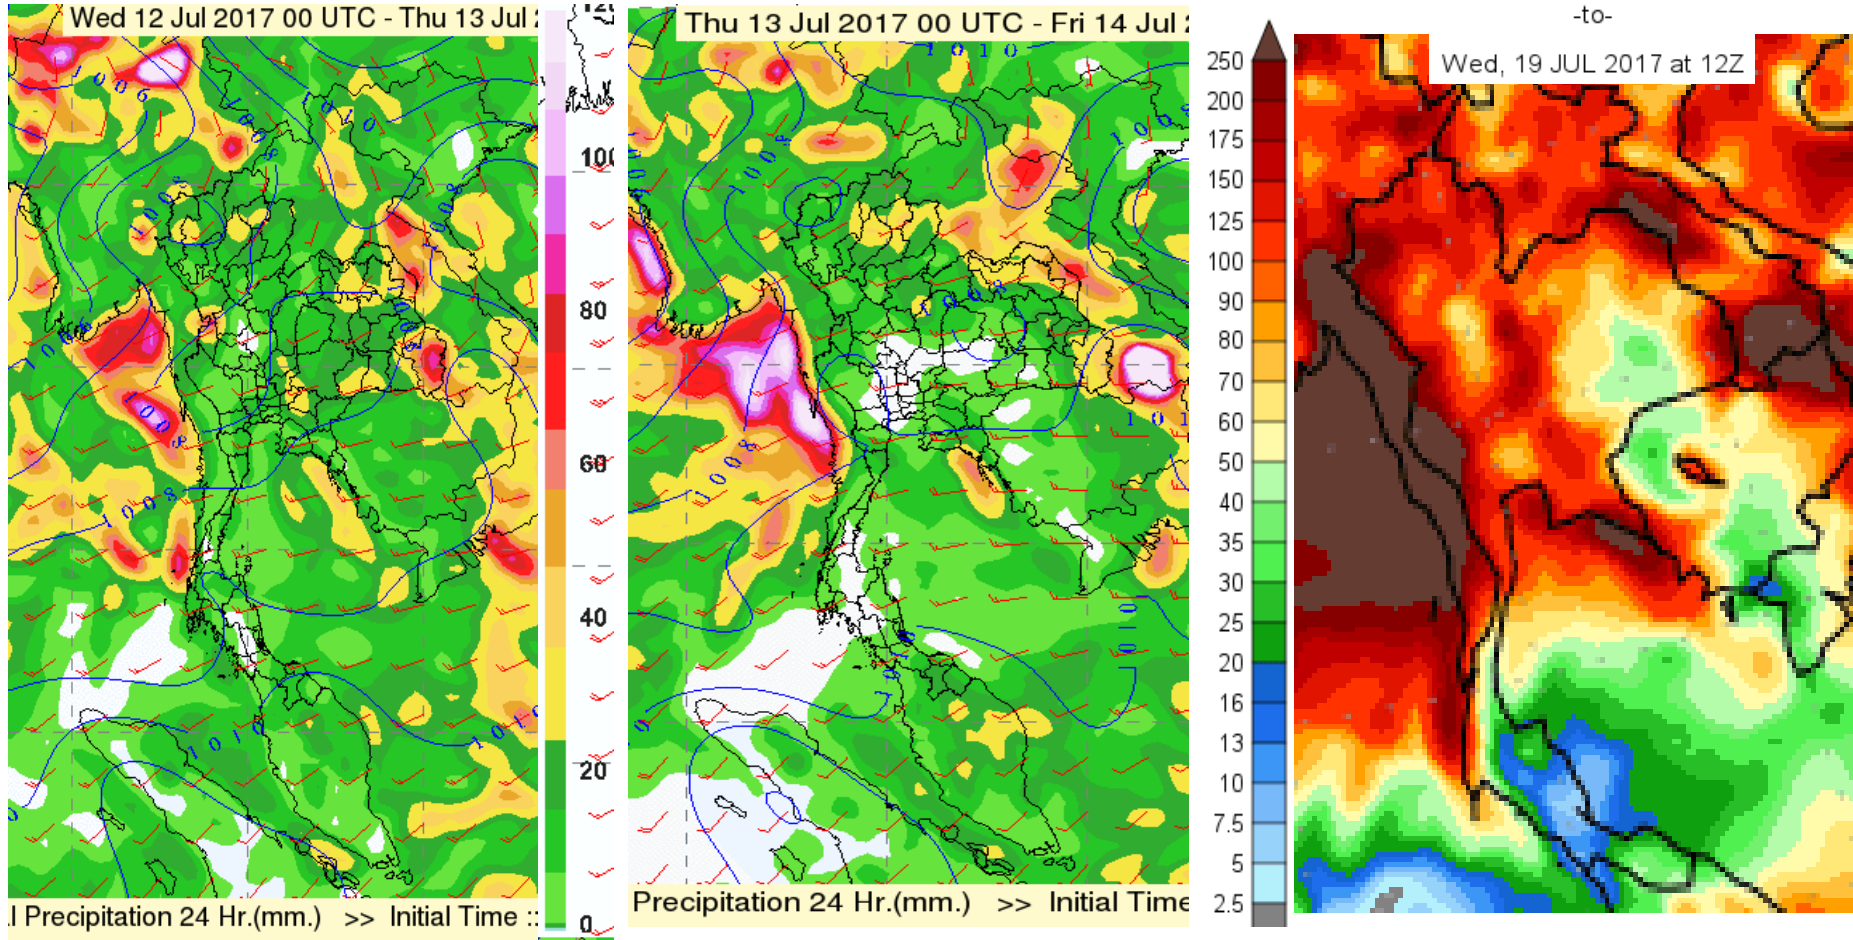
Wed 12 Jul 2017 00 UTC - Thu 13 Jul

1006
1008
1008
1008
1008
1010
1010

l Precipitation 24 Hr.(mm.) >> Initial Time :

120
100
80
60
40
20
0

Thu 13 Jul 2017 00 UTC - Fri 14 Jul

1010
1008
1008
1008
1008
1008
1010
1010

Precipitation 24 Hr.(mm.) >> Initial Time

250
200
175
150
125
100
90
80
70
60
50
40
35
30
25
20
16
13
10
7.5
5
2.5

-to-
Wed, 19 JUL 2017 at 12Z